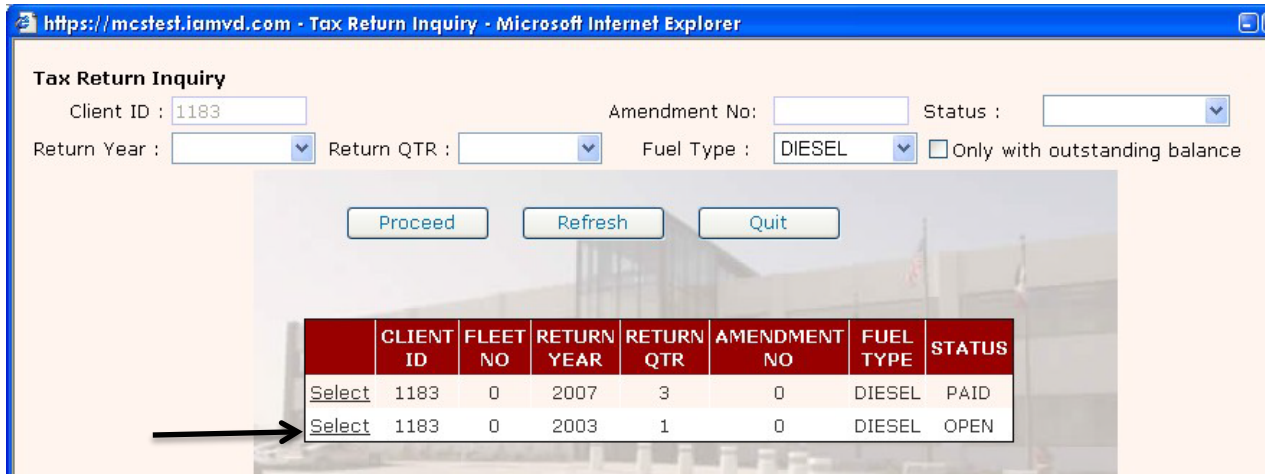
https://mcstest.iamvd.com - Tax Return Inquiry - Microsoft Internet Explorer

Tax Return Inquiry

Client ID : 1183 Amendment No: Status :

Return Year : Return QTR : Fuel Type : DIESEL Only with outstanding balance

Proceed Refresh Quit

| | CLIENT ID | FLEET NO | RETURN YEAR | RETURN QTR | AMENDMENT NO | FUEL TYPE | STATUS |
|---|---|---|---|---|---|---|---|
| Select | 1183 | 0 | 2007 | 3 | 0 | DIESEL | PAID |
| Select | 1183 | 0 | 2003 | 1 | 0 | DIESEL | OPEN |